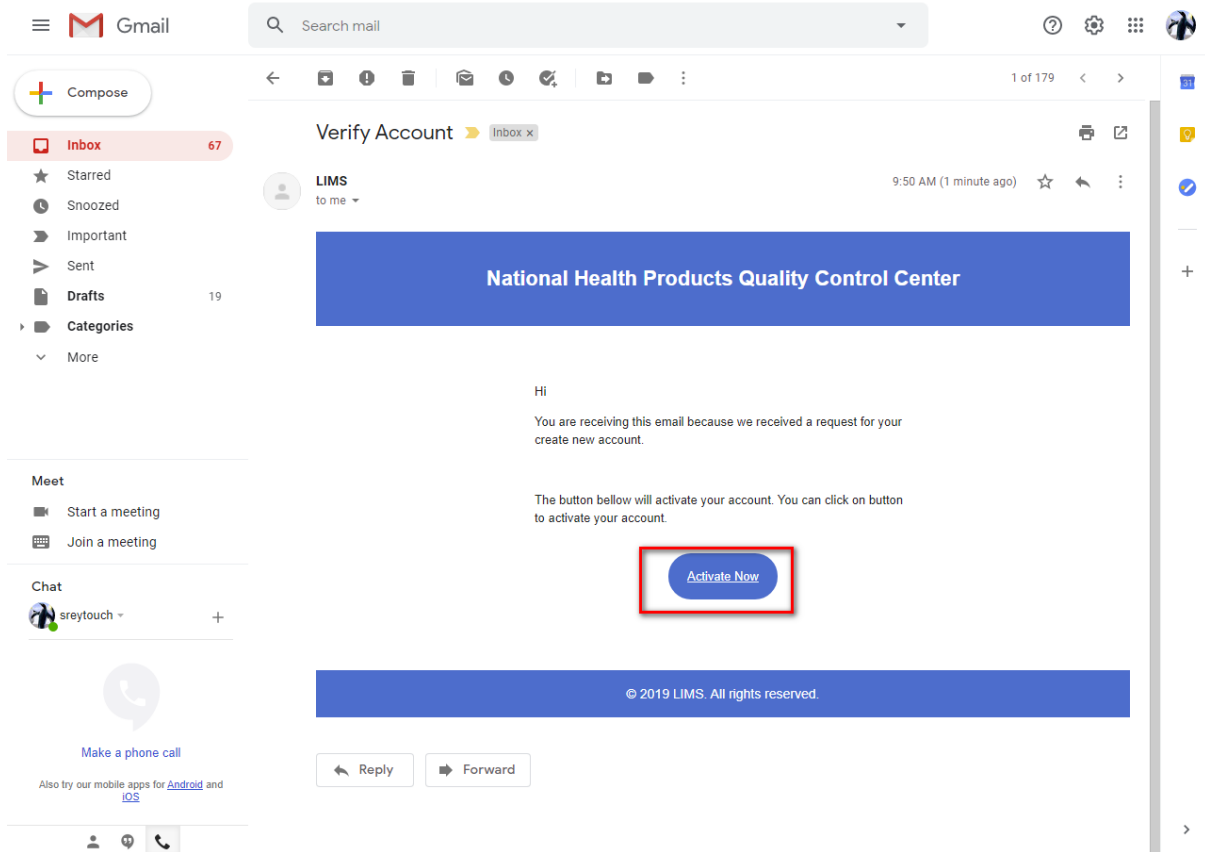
Gmail

Search mail

Compose

Inbox 67
Starred
Snoozed
Important
Sent
Drafts 19
Categories
More

Meet
Start a meeting
Join a meeting

Chat
sreytouch

Make a phone call

Also try our mobile apps for Android and iOS

1 of 179

Verify Account Inbox ×

LIMS
to me

9:50 AM (1 minute ago)

National Health Products Quality Control Center

Hi

You are receiving this email because we received a request for your create new account.

The button bellow will activate your account. You can click on button to activate your account.

Activate Now

© 2019 LIMS. All rights reserved.

Reply

Forward